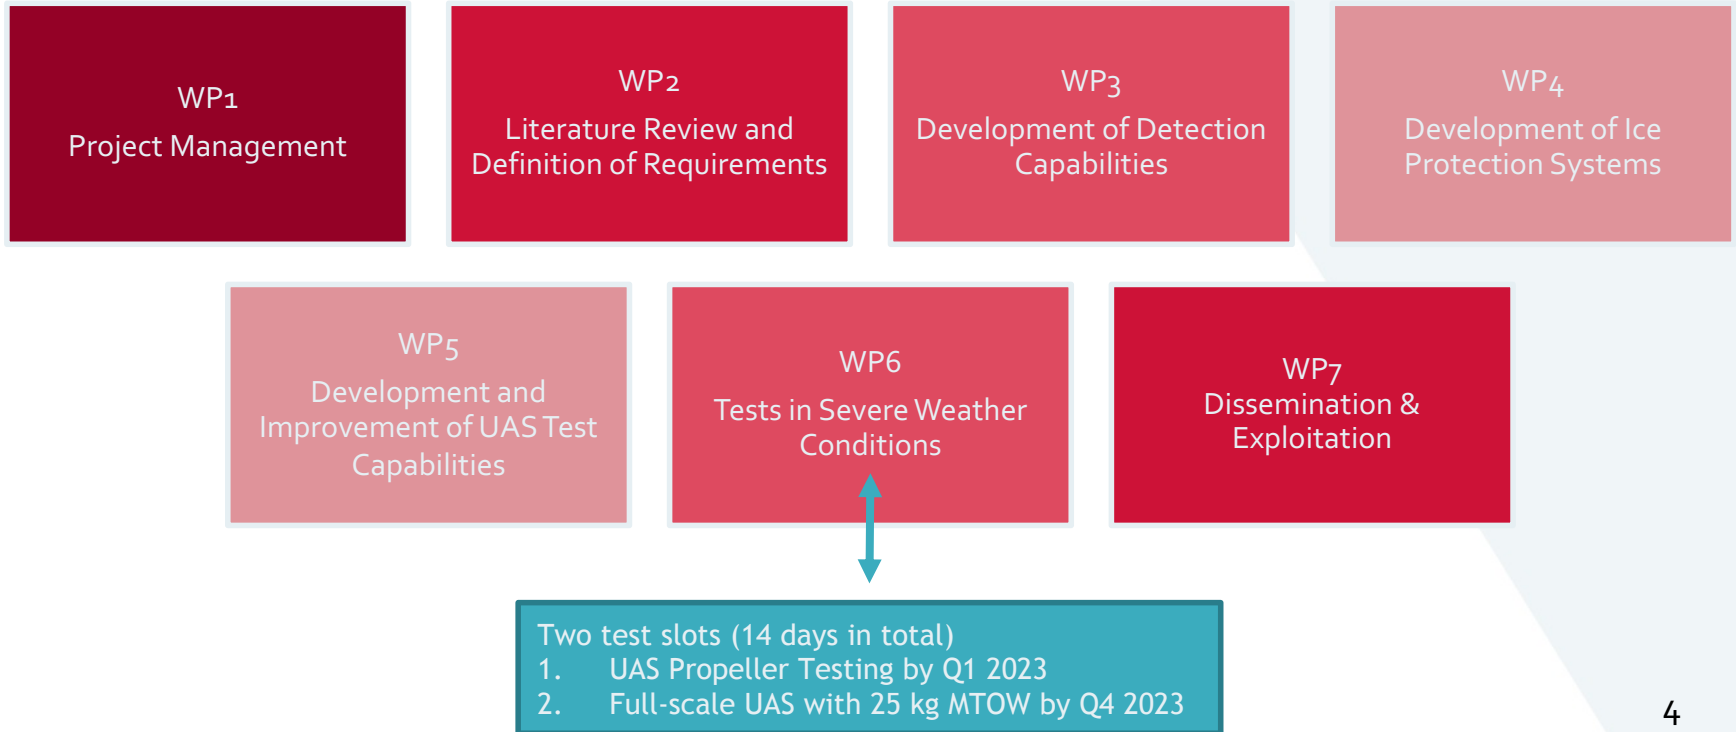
WP1
Project Management

WP2
Literature Review and Definition of Requirements

WP3
Development of Detection Capabilities

WP4
Development of Ice Protection Systems

WP5
Development and Improvement of UAS Test Capabilities

WP6
Tests in Severe Weather Conditions

WP7
Dissemination & Exploitation

Two test slots (14 days in total)
1. UAS Propeller Testing by Q1 2023
2. Full-scale UAS with 25 kg MTOW by Q4 2023

4